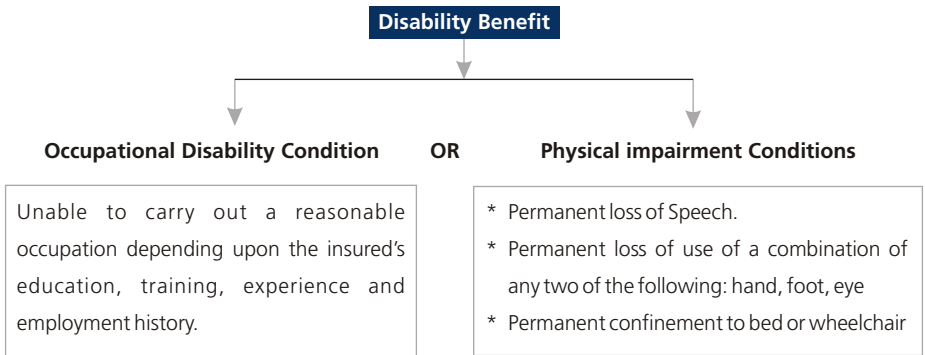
Disability Benefit

Occupational Disability Condition

OR

Physical impairment Conditions

Unable to carry out a reasonable occupation depending upon the insured's education, training, experience and employment history.

* Permanent loss of Speech.
* Permanent loss of use of a combination of any two of the following: hand, foot, eye
* Permanent confinement to bed or wheelchair